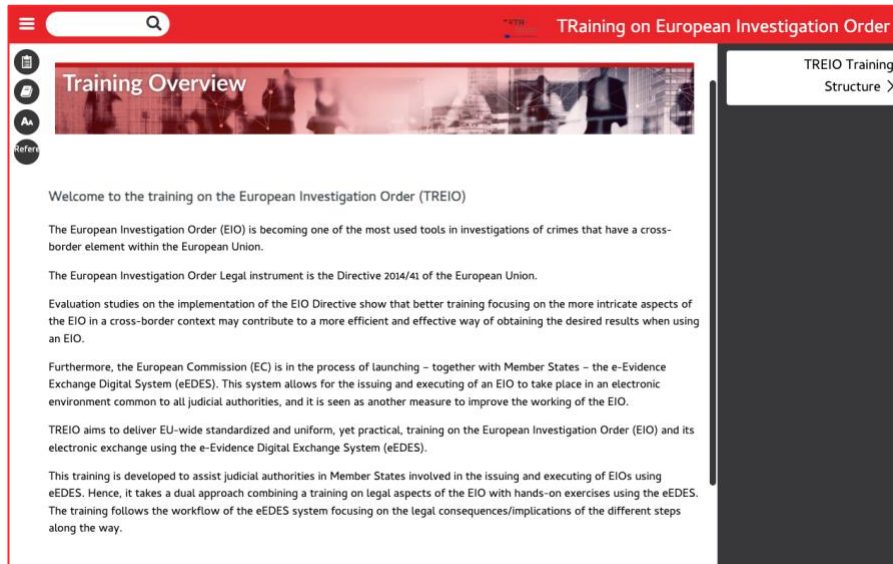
TRaining on European Investigation Order

Refer

Training Overview

TREIO Training
Structure >

Welcome to the training on the European Investigation Order (TREIO)

The European Investigation Order (EIO) is becoming one of the most used tools in investigations of crimes that have a cross-border element within the European Union.

The European Investigation Order Legal instrument is the Directive 2014/41 of the European Union.

Evaluation studies on the implementation of the EIO Directive show that better training focusing on the more intricate aspects of the EIO in a cross-border context may contribute to a more efficient and effective way of obtaining the desired results when using an EIO.

Furthermore, the European Commission (EC) is in the process of launching – together with Member States – the e-Evidence Exchange Digital System (eEDES). This system allows for the issuing and executing of an EIO to take place in an electronic environment common to all judicial authorities, and it is seen as another measure to improve the working of the EIO.

TREIO aims to deliver EU-wide standardized and uniform, yet practical, training on the European Investigation Order (EIO) and its electronic exchange using the e-Evidence Digital Exchange System (eEDES).

This training is developed to assist judicial authorities in Member States involved in the issuing and executing of EIOs using eEDES. Hence, it takes a dual approach combining a training on legal aspects of the EIO with hands-on exercises using the eEDES. The training follows the workflow of the eEDES system focusing on the legal consequences/implications of the different steps along the way.